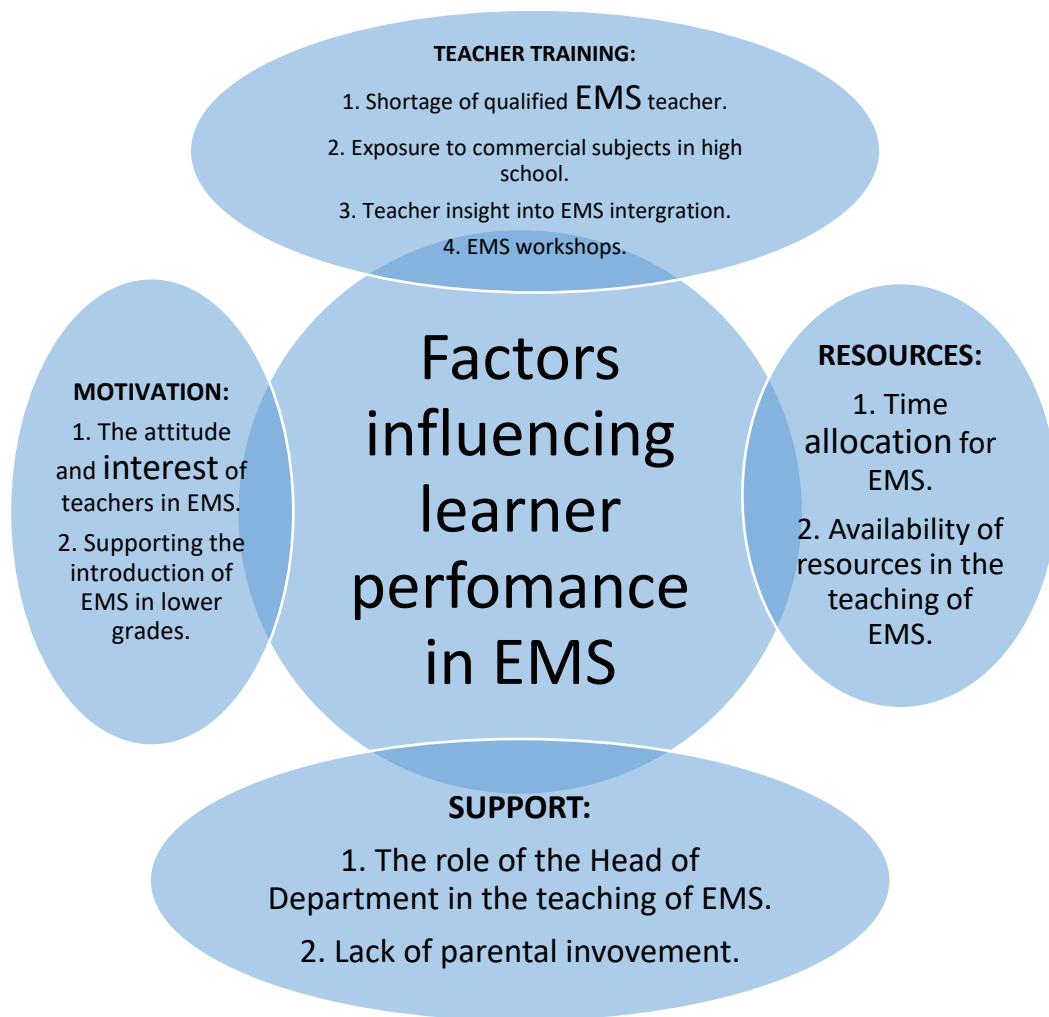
TEACHER TRAINING:

1. Shortage of qualified EMS teacher.

2. Exposure to commercial subjects in high school.

3. Teacher insight into EMS intergration.

4. EMS workshops.

MOTIVATION:

1. The attitude and interest of teachers in EMS.

2. Supporting the introduction of EMS in lower grades.

Factors influencing learner perfomance in EMS

RESOURCES:

1. Time allocation for EMS.

2. Availability of resources in the teaching of EMS.

SUPPORT:

1. The role of the Head of Department in the teaching of EMS.

2. Lack of parental invovement.